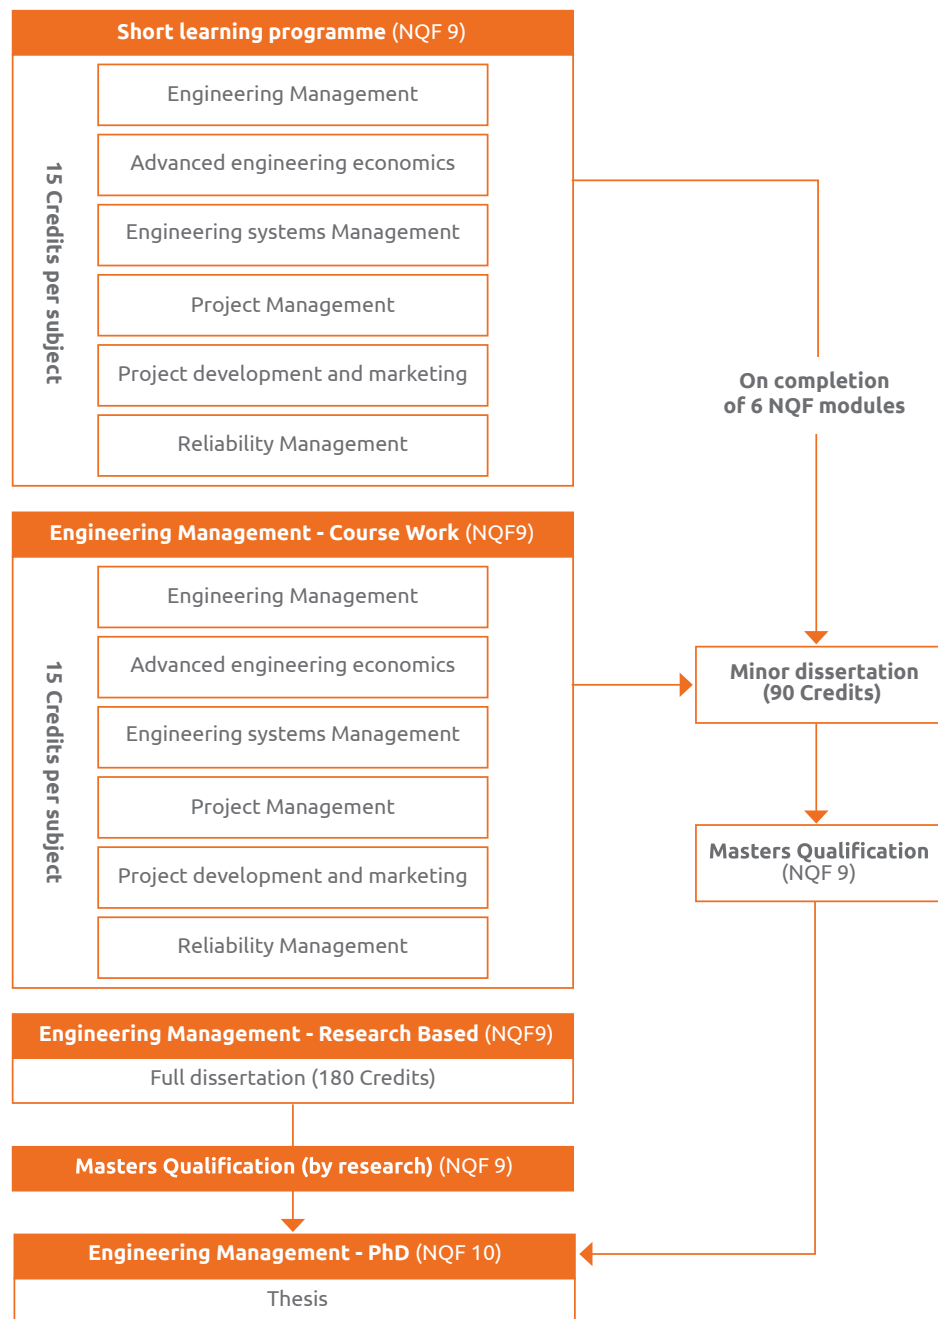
Short learning programme (NQF 9)

15 Credits per subject

Engineering Management

Advanced engineering economics

Engineering systems Management

Project Management

Project development and marketing

Reliability Management

On completion of 6 NQF modules

Engineering Management - Course Work (NQF9)

15 Credits per subject

Engineering Management

Advanced engineering economics

Engineering systems Management

Project Management

Project development and marketing

Reliability Management

Minor dissertation (90 Credits)

Masters Qualification (NQF 9)

Engineering Management - Research Based (NQF9)

Full dissertation (180 Credits)

Masters Qualification (by research) (NQF 9)

Engineering Management - PhD (NQF 10)

Thesis